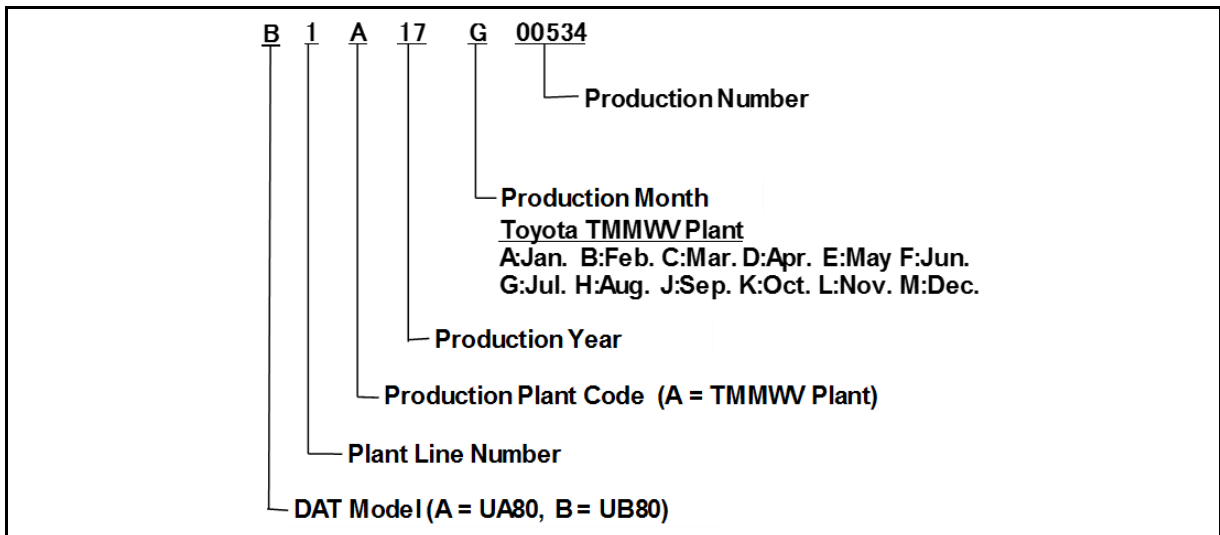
B 1 A 17 G 00534

Production Number

Production Month
Toyota TMMWV Plant
A:Jan. B:Feb. C:Mar. D:Apr. E:May F:Jun.
G:Jul. H:Aug. J:Sep. K:Oct. L:Nov. M:Dec.

Production Year

Production Plant Code (A = TMMWV Plant)

Plant Line Number

DAT Model (A = UA80, B = UB80)